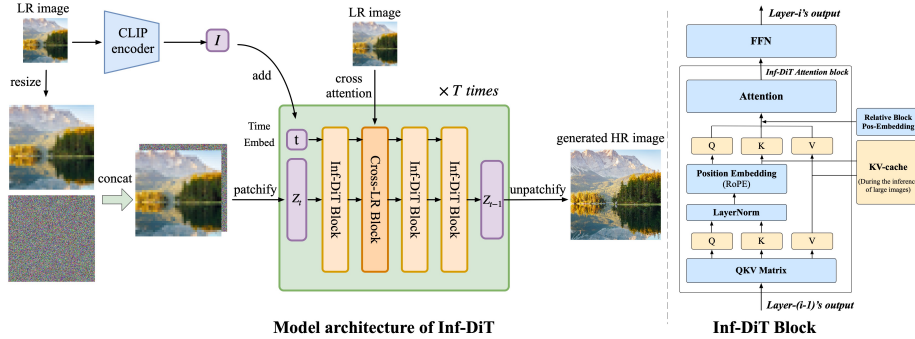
LR image

CLIP encoder

$I$

add

LR image

cross attention

$\times T$ times

resize

Time Embed

t

concat

patchify

$Z_t$

Inf-DiT Block

Cross-LR Block

Inf-DiT Block

Inf-DiT Block

$Z_{t-1}$

unpatchify

generated HR image

Model architecture of Inf-DiT

Layer-i's output

FFN

Inf-DiT Attention block

Attention

Relative Block Pos-Embedding

Q

K

V

KV-cache

(During the inference of large images)

Position Embedding (RoPE)

LayerNorm

Q

K

V

QKV Matrix

Layer-(i-1)'s output

Inf-DiT Block